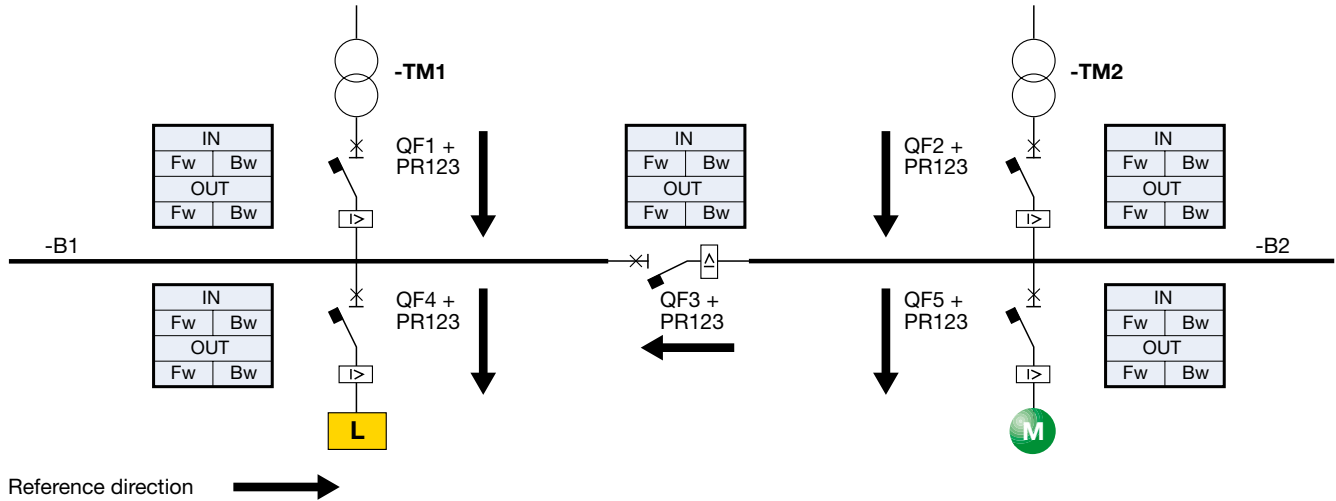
-TM1

-TM2

| IN | |
|---|---|
| Fw | Bw |
| OUT | |
| Fw | Bw |

QF1 + PR123

I>

| IN | |
|---|---|
| Fw | Bw |
| OUT | |
| Fw | Bw |

QF2 + PR123

I>

| IN | |
|---|---|
| Fw | Bw |
| OUT | |
| Fw | Bw |

-B1

-B2

I>

QF3 + PR123

| IN | |
|---|---|
| Fw | Bw |
| OUT | |
| Fw | Bw |

QF4 + PR123

I>

L

QF5 + PR123

I>

M

| IN | |
|---|---|
| Fw | Bw |
| OUT | |
| Fw | Bw |

Reference direction